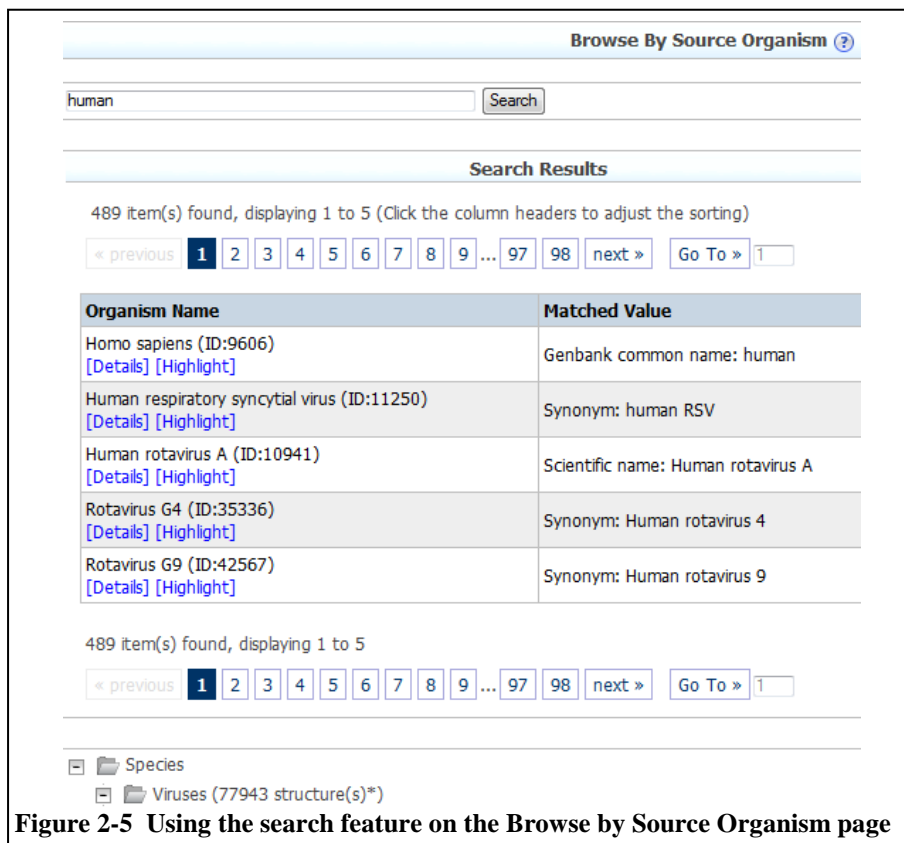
Browse By Source Organism ?

human Search

Search Results

489 item(s) found, displaying 1 to 5 (Click the column headers to adjust the sorting)

« previous 1 2 3 4 5 6 7 8 9 ... 97 98 next » Go To » 1

| Organism Name | Matched Value |
|---|---|
| Homo sapiens (ID:9606) [Details] [Highlight] | Genbank common name: human |
| Human respiratory syncytial virus (ID:11250) [Details] [Highlight] | Synonym: human RSV |
| Human rotavirus A (ID:10941) [Details] [Highlight] | Scientific name: Human rotavirus A |
| Rotavirus G4 (ID:35336) [Details] [Highlight] | Synonym: Human rotavirus 4 |
| Rotavirus G9 (ID:42567) [Details] [Highlight] | Synonym: Human rotavirus 9 |

489 item(s) found, displaying 1 to 5

« previous 1 2 3 4 5 6 7 8 9 ... 97 98 next » Go To » 1

Species

Viruses (77943 structure(s)*)

Figure 2-5 Using the search feature on the Browse by Source Organism page